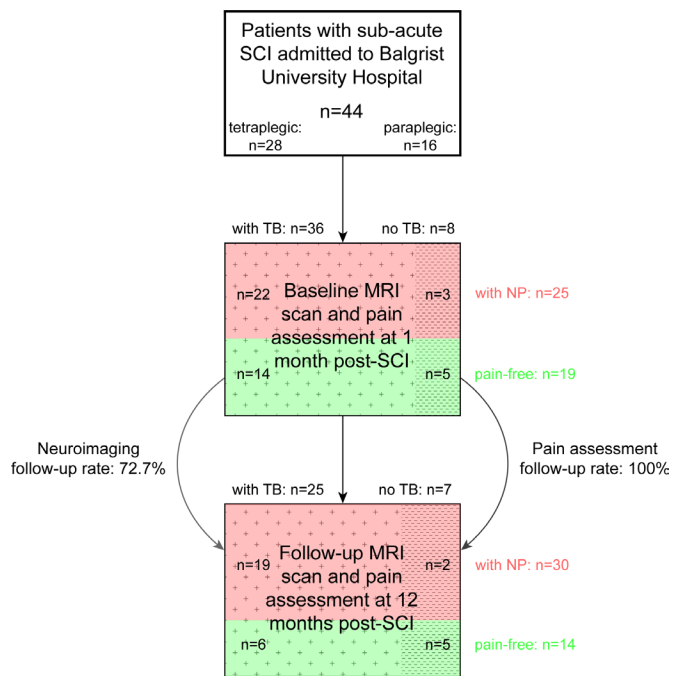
Patients with sub-acute SCI admitted to Balgrist University Hospital

n=44

tetraplegic: n=28

paraplegic: n=16

with TB: n=36

no TB: n=8

n=22

Baseline MRI scan and pain assessment at 1 month post-SCI

n=3

with NP: n=25

n=14

n=5

pain-free: n=19

Neuroimaging follow-up rate: 72.7%

Pain assessment follow-up rate: 100%

with TB: n=25

no TB: n=7

n=19

Follow-up MRI scan and pain assessment at 12 months post-SCI

n=2

with NP: n=30

n=6

n=5

pain-free: n=14